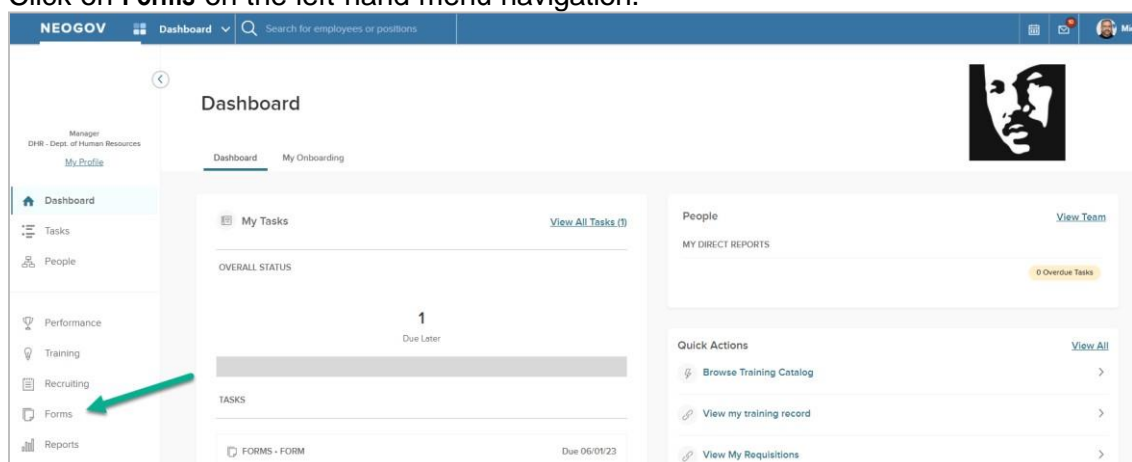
Click on Forms on the left-hand menu navigation.

NEOGOV Dashboard Search for employees or positions

Manager
DHR - Dept. of Human Resources
My Profile

Dashboard
Tasks
People

Performance
Training
Recruiting
Forms
Reports

Dashboard

Dashboard My Onboarding

My Tasks View All Tasks (1)

OVERALL STATUS

1
Due Later

TASKS

FORMS • FORM Due 06/01/23

People View Team

MY DIRECT REPORTS

0 Overdue Tasks

Quick Actions View All

Browse Training Catalog

View my training record

View My Requisitions